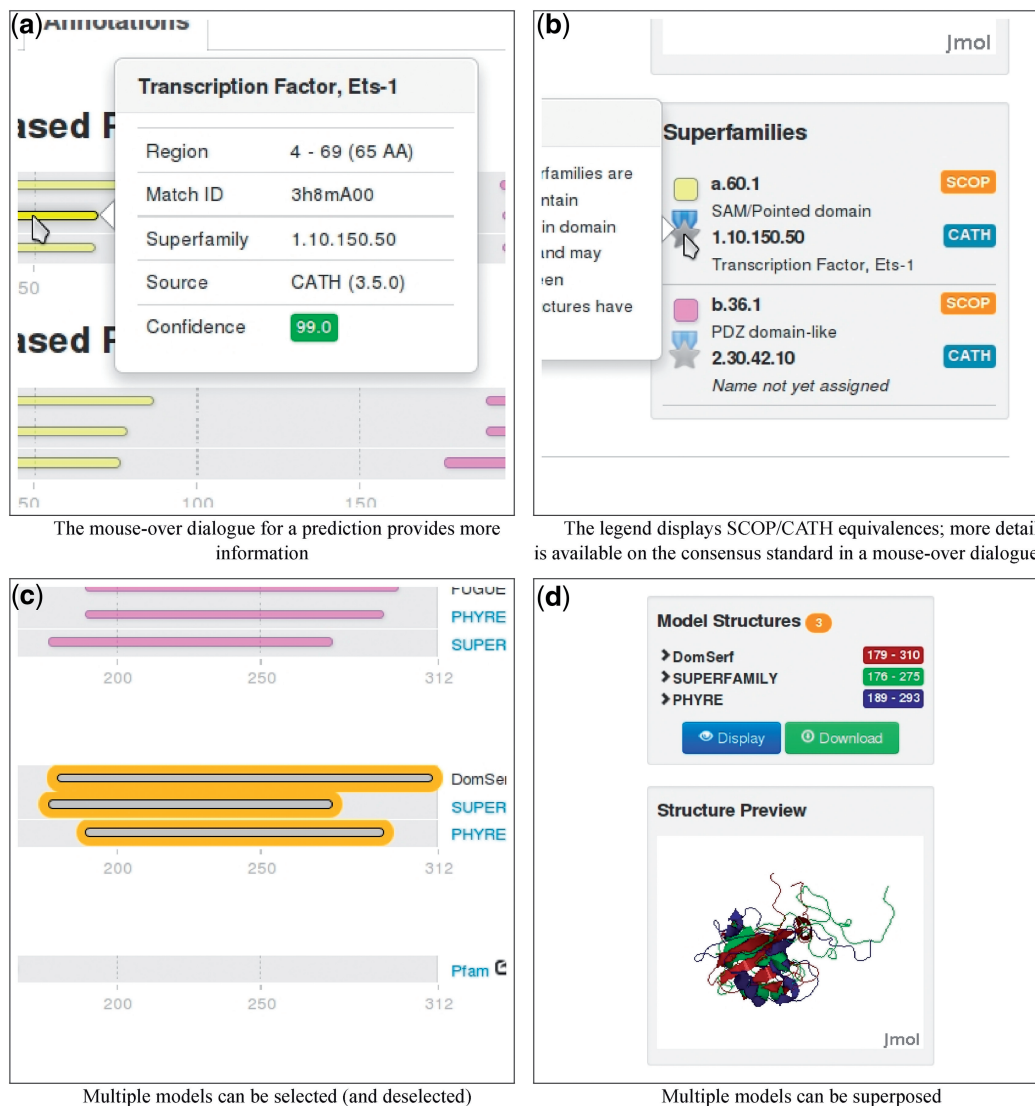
(a) Annotations

Transcription Factor, Ets-1

| | |
|---|---|
| Region | 4 - 69 (65 AA) |
| Match ID | 3h8mA00 |
| Superfamily | 1.10.150.50 |
| Source | CATH (3.5.0) |
| Confidence | 99.0 |

ased P

ased P

50

50 100 150

The mouse-over dialogue for a prediction provides more information

(b)

Jmol

rfamilies are ntain in domain ınd may een ctures have

Superfamilies

a.60.1 SCOP
SAM/Pointed domain
1.10.150.50 CATH
Transcription Factor, Ets-1

b.36.1 SCOP
PDZ domain-like
2.30.42.10 CATH
Name not yet assigned

The legend displays SCOP/CATH equivalences; more detai is available on the consensus standard in a mouse-over dialogue

(c)

FUGUE
PHYRE
SUPER

200 250 312

DomSer
SUPER
PHYRE

200 250 312

Pfam

200 250 312

Multiple models can be selected (and deselected)

(d)

Model Structures 3

DomSerf 179 - 310
SUPERFAMILY 176 - 275
PHYRE 189 - 293

Display Download

Structure Preview

Jmol

Multiple models can be superposed